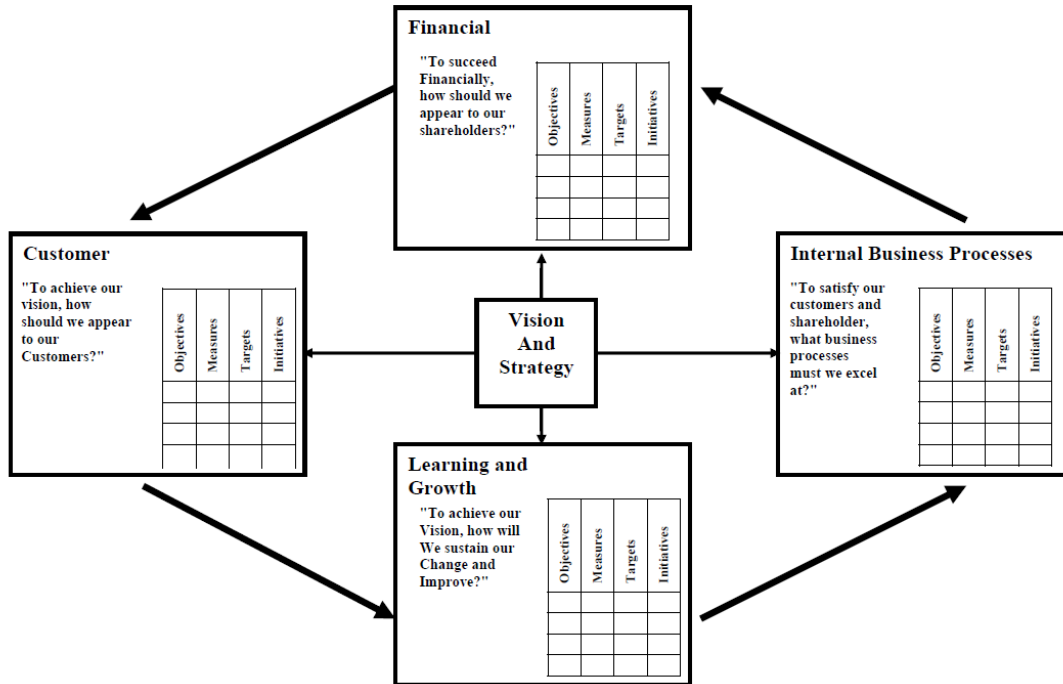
Financial

"To succeed Financially, how should we appear to our shareholders?"

| Objectives | Measures | Targets | Initiatives |
|---|---|---|---|
| | | | |
| | | | |
| | | | |
| | | | |

Customer

"To achieve our vision, how should we appear to our Customers?"

| Objectives | Measures | Targets | Initiatives |
|---|---|---|---|
| | | | |
| | | | |
| | | | |
| | | | |

Vision And Strategy

Internal Business Processes

"To satisfy our customers and shareholder, what business processes must we excel at?"

| Objectives | Measures | Targets | Initiatives |
|---|---|---|---|
| | | | |
| | | | |
| | | | |
| | | | |

Learning and Growth

"To achieve our Vision, how will We sustain our Change and Improve?"

| Objectives | Measures | Targets | Initiatives |
|---|---|---|---|
| | | | |
| | | | |
| | | | |
| | | | |